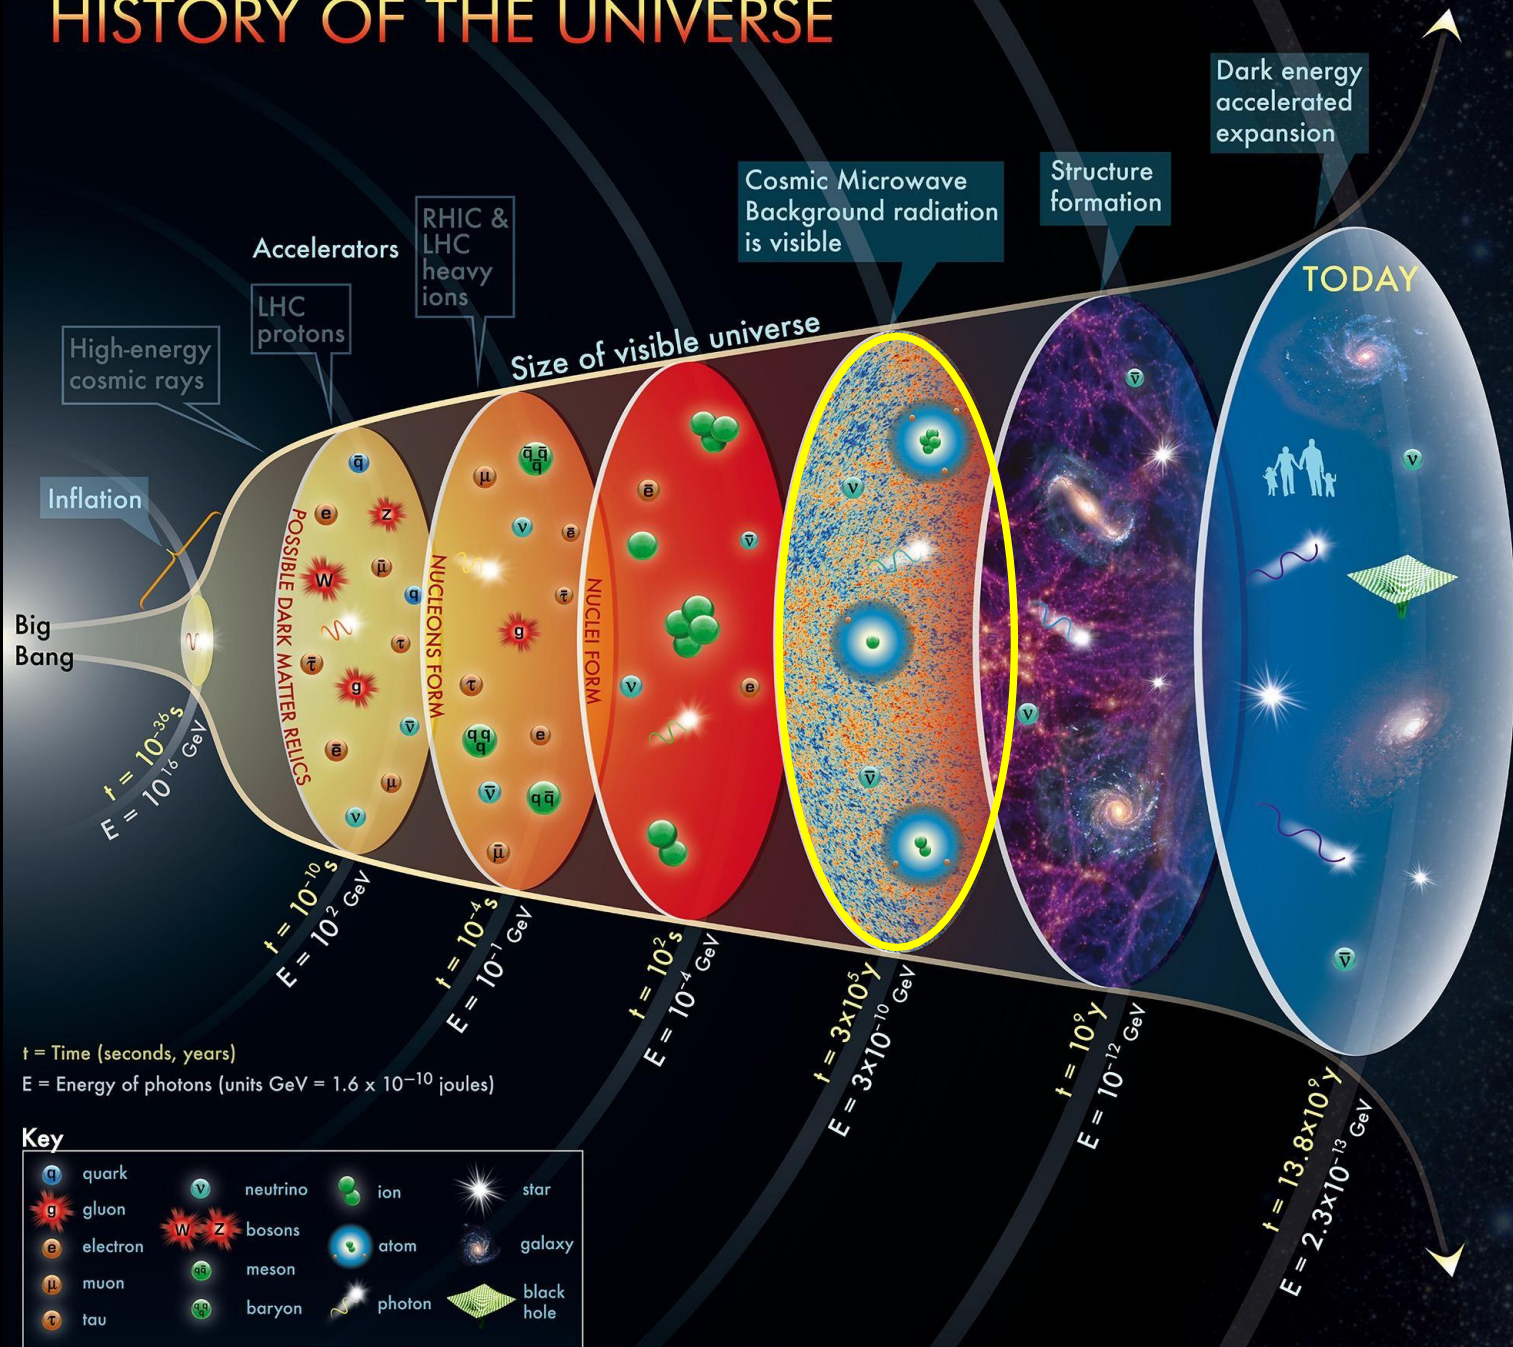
HISTORY OF THE UNIVERSE

Dark energy accelerated expansion

Cosmic Microwave Background radiation is visible

Structure formation

Accelerators

RHIC & LHC heavy ions

LHC protons

High-energy cosmic rays

Size of visible universe

TODAY

Inflation

Big Bang

POSSIBLE DARK MATTER RELICS

NUCLEONS FORM

NUCLEI FORM

$\bar{q}$ e z W $\bar{\mu}$ q $\tau$ $\bar{\tau}$ g $\bar{e}$ $\bar{\nu}$ $\mu$ $\nu$

$\mu$ $\bar{q}\bar{q}$ $\nu$ e $\bar{\tau}$ g $\tau$ qq e $\bar{\nu}$ $q\bar{q}$ $\bar{\mu}$

$\bar{e}$ $\bar{\nu}$ $\nu$ e

$\nu$ $\bar{\nu}$

$\bar{\nu}$ $\nu$

$\nu$ $\bar{\nu}$

$t = 10^{-36}$s
$E = 10^{16}$ GeV

$t = 10^{-10}$ s
$E = 10^{2}$ GeV

$t = 10^{-4}$s
$E = 10^{-1}$ GeV

$t = 10^{2}$s
$E = 10^{-4}$ GeV

$t = 3x10^{5}$y
$E = 3x10^{-10}$ GeV

$t = 10^{9}$y
$E = 10^{-12}$ GeV

$t = 13.8x10^{9}$ y
$E = 2.3x10^{-13}$ GeV

t = Time (seconds, years)
E = Energy of photons (units GeV = 1.6 x $10^{-10}$ joules)

Key
q quark
g gluon
e electron
$\mu$ muon
$\tau$ tau
$\nu$ neutrino
W Z bosons
meson
baryon
ion
atom
photon
star
galaxy
black hole